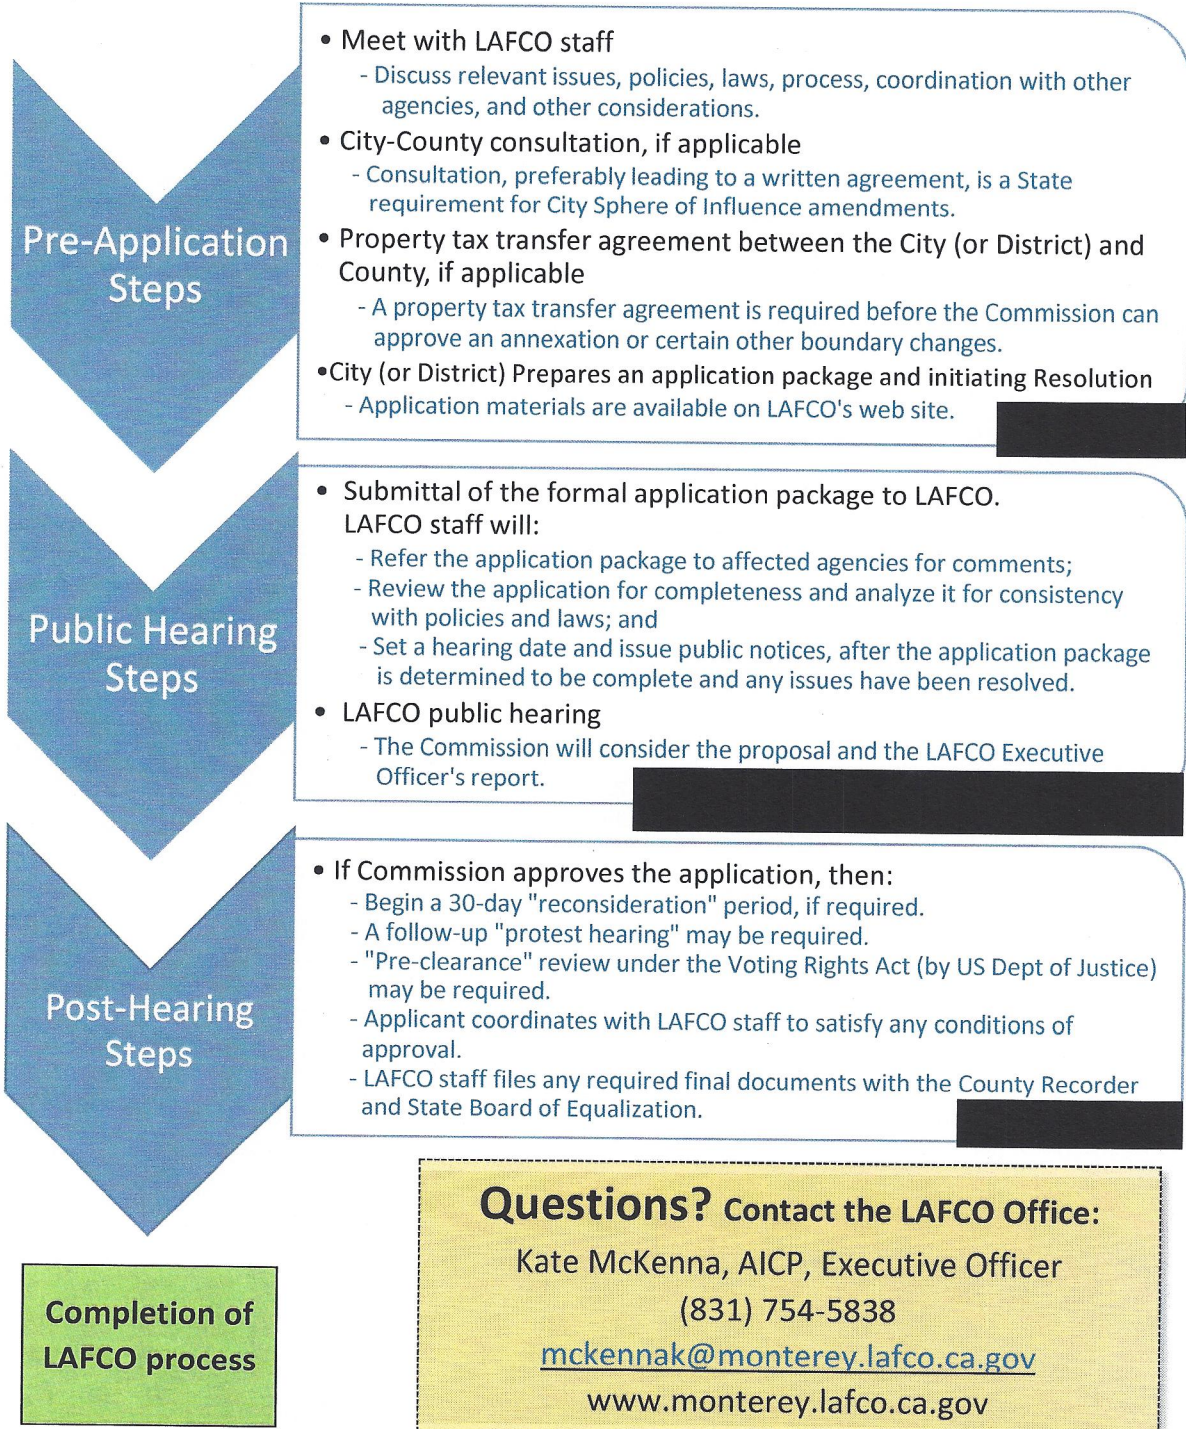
Pre-Application Steps

• Meet with LAFCO staff
- Discuss relevant issues, policies, laws, process, coordination with other agencies, and other considerations.
• City-County consultation, if applicable
- Consultation, preferably leading to a written agreement, is a State requirement for City Sphere of Influence amendments.
• Property tax transfer agreement between the City (or District) and County, if applicable
- A property tax transfer agreement is required before the Commission can approve an annexation or certain other boundary changes.
•City (or District) Prepares an application package and initiating Resolution
- Application materials are available on LAFCO's web site.

Public Hearing Steps

• Submittal of the formal application package to LAFCO. LAFCO staff will:
- Refer the application package to affected agencies for comments;
- Review the application for completeness and analyze it for consistency with policies and laws; and
- Set a hearing date and issue public notices, after the application package is determined to be complete and any issues have been resolved.
• LAFCO public hearing
- The Commission will consider the proposal and the LAFCO Executive Officer's report.

Post-Hearing Steps

• If Commission approves the application, then:
- Begin a 30-day "reconsideration" period, if required.
- A follow-up "protest hearing" may be required.
- "Pre-clearance" review under the Voting Rights Act (by US Dept of Justice) may be required.
- Applicant coordinates with LAFCO staff to satisfy any conditions of approval.
- LAFCO staff files any required final documents with the County Recorder and State Board of Equalization.

Completion of LAFCO process

Questions? Contact the LAFCO Office:
Kate McKenna, AICP, Executive Officer
(831) 754-5838
mckennak@monterey.lafco.ca.gov
www.monterey.lafco.ca.gov